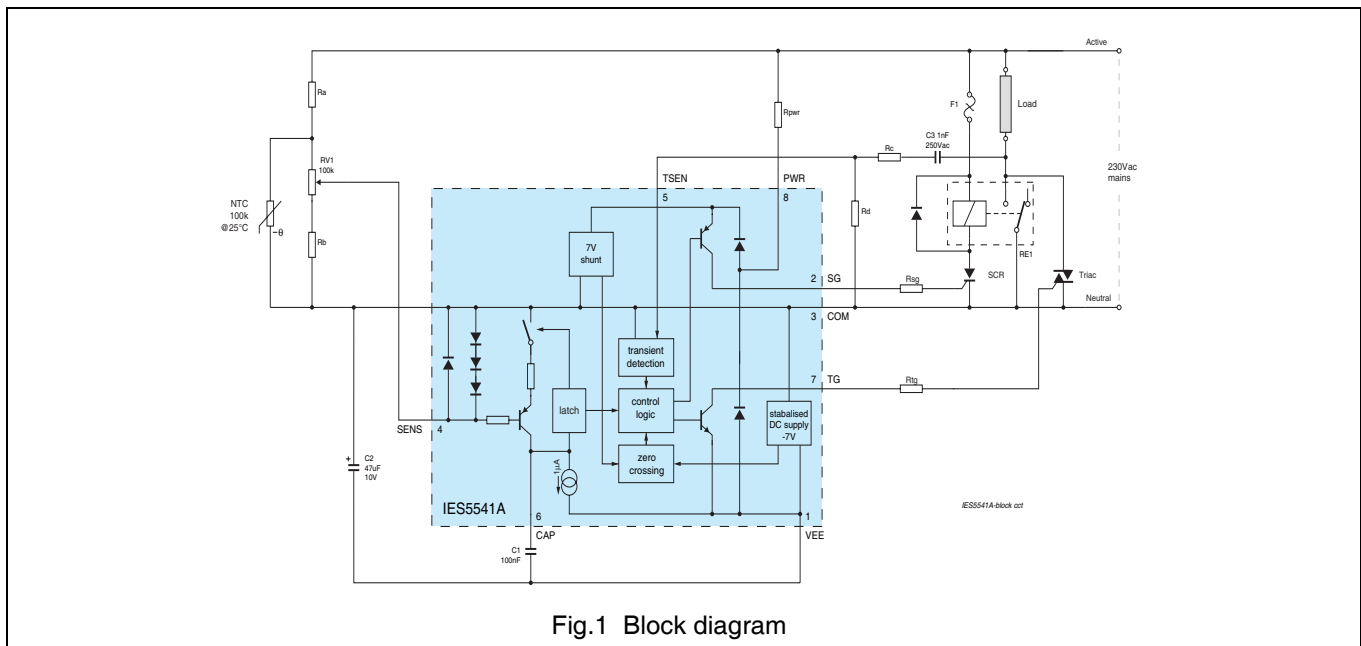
Active

Ra

Rpwr

F1

Load

RV1
100k

Rc

C3 1nF
250Vac

230Vac
mains

TSEN
5

PWR
8

NTC
100k
@25°C

-θ

Rb

7V
shunt

Rd

2 SG

Rsg

SCR

RE1

Triac

Neutral

3 COM

transient
detection

7 TG

Rtg

latch

control
logic

stabalised
DC supply
-7V

SENS 4

zero
crossing

1µA

C2
47uF
10V

IES5541A

6

1

IES5541A-block cct

CAP

VEE

C1
100nF

Fig.1 Block diagram